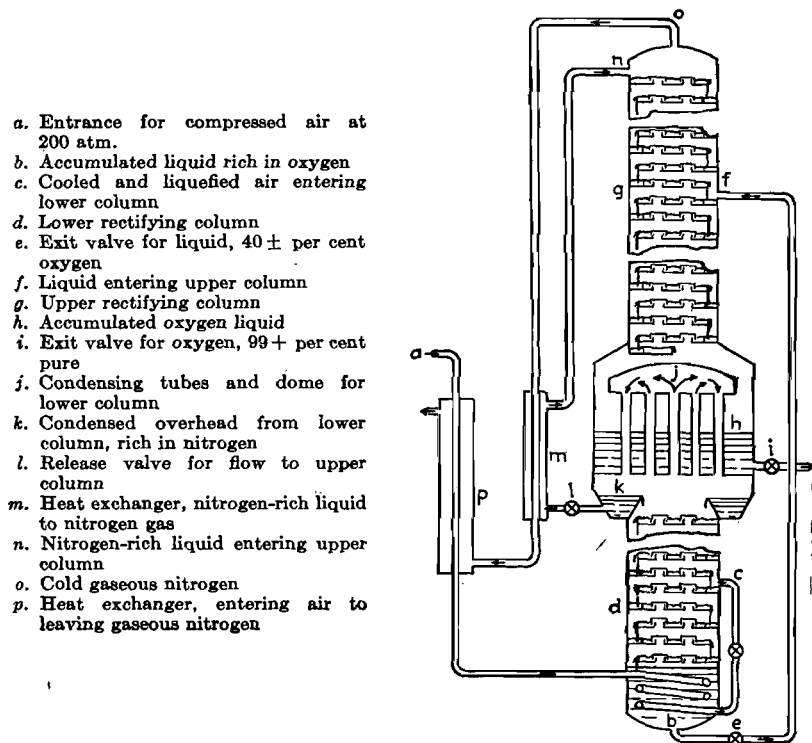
a. Entrance for compressed air at 200 atm.
b. Accumulated liquid rich in oxygen
c. Cooled and liquefied air entering lower column
d. Lower rectifying column
e. Exit valve for liquid, 40 ± per cent oxygen
f. Liquid entering upper column
g. Upper rectifying column
h. Accumulated oxygen liquid
i. Exit valve for oxygen, 99 + per cent pure
j. Condensing tubes and dome for lower column
k. Condensed overhead from lower column, rich in nitrogen
l. Release valve for flow to upper column
m. Heat exchanger, nitrogen-rich liquid to nitrogen gas
n. Nitrogen-rich liquid entering upper column
o. Cold gaseous nitrogen
p. Heat exchanger, entering air to leaving gaseous nitrogen

o
n
g
f
a
j
h
i
m
p
l
k
c
d
b
e